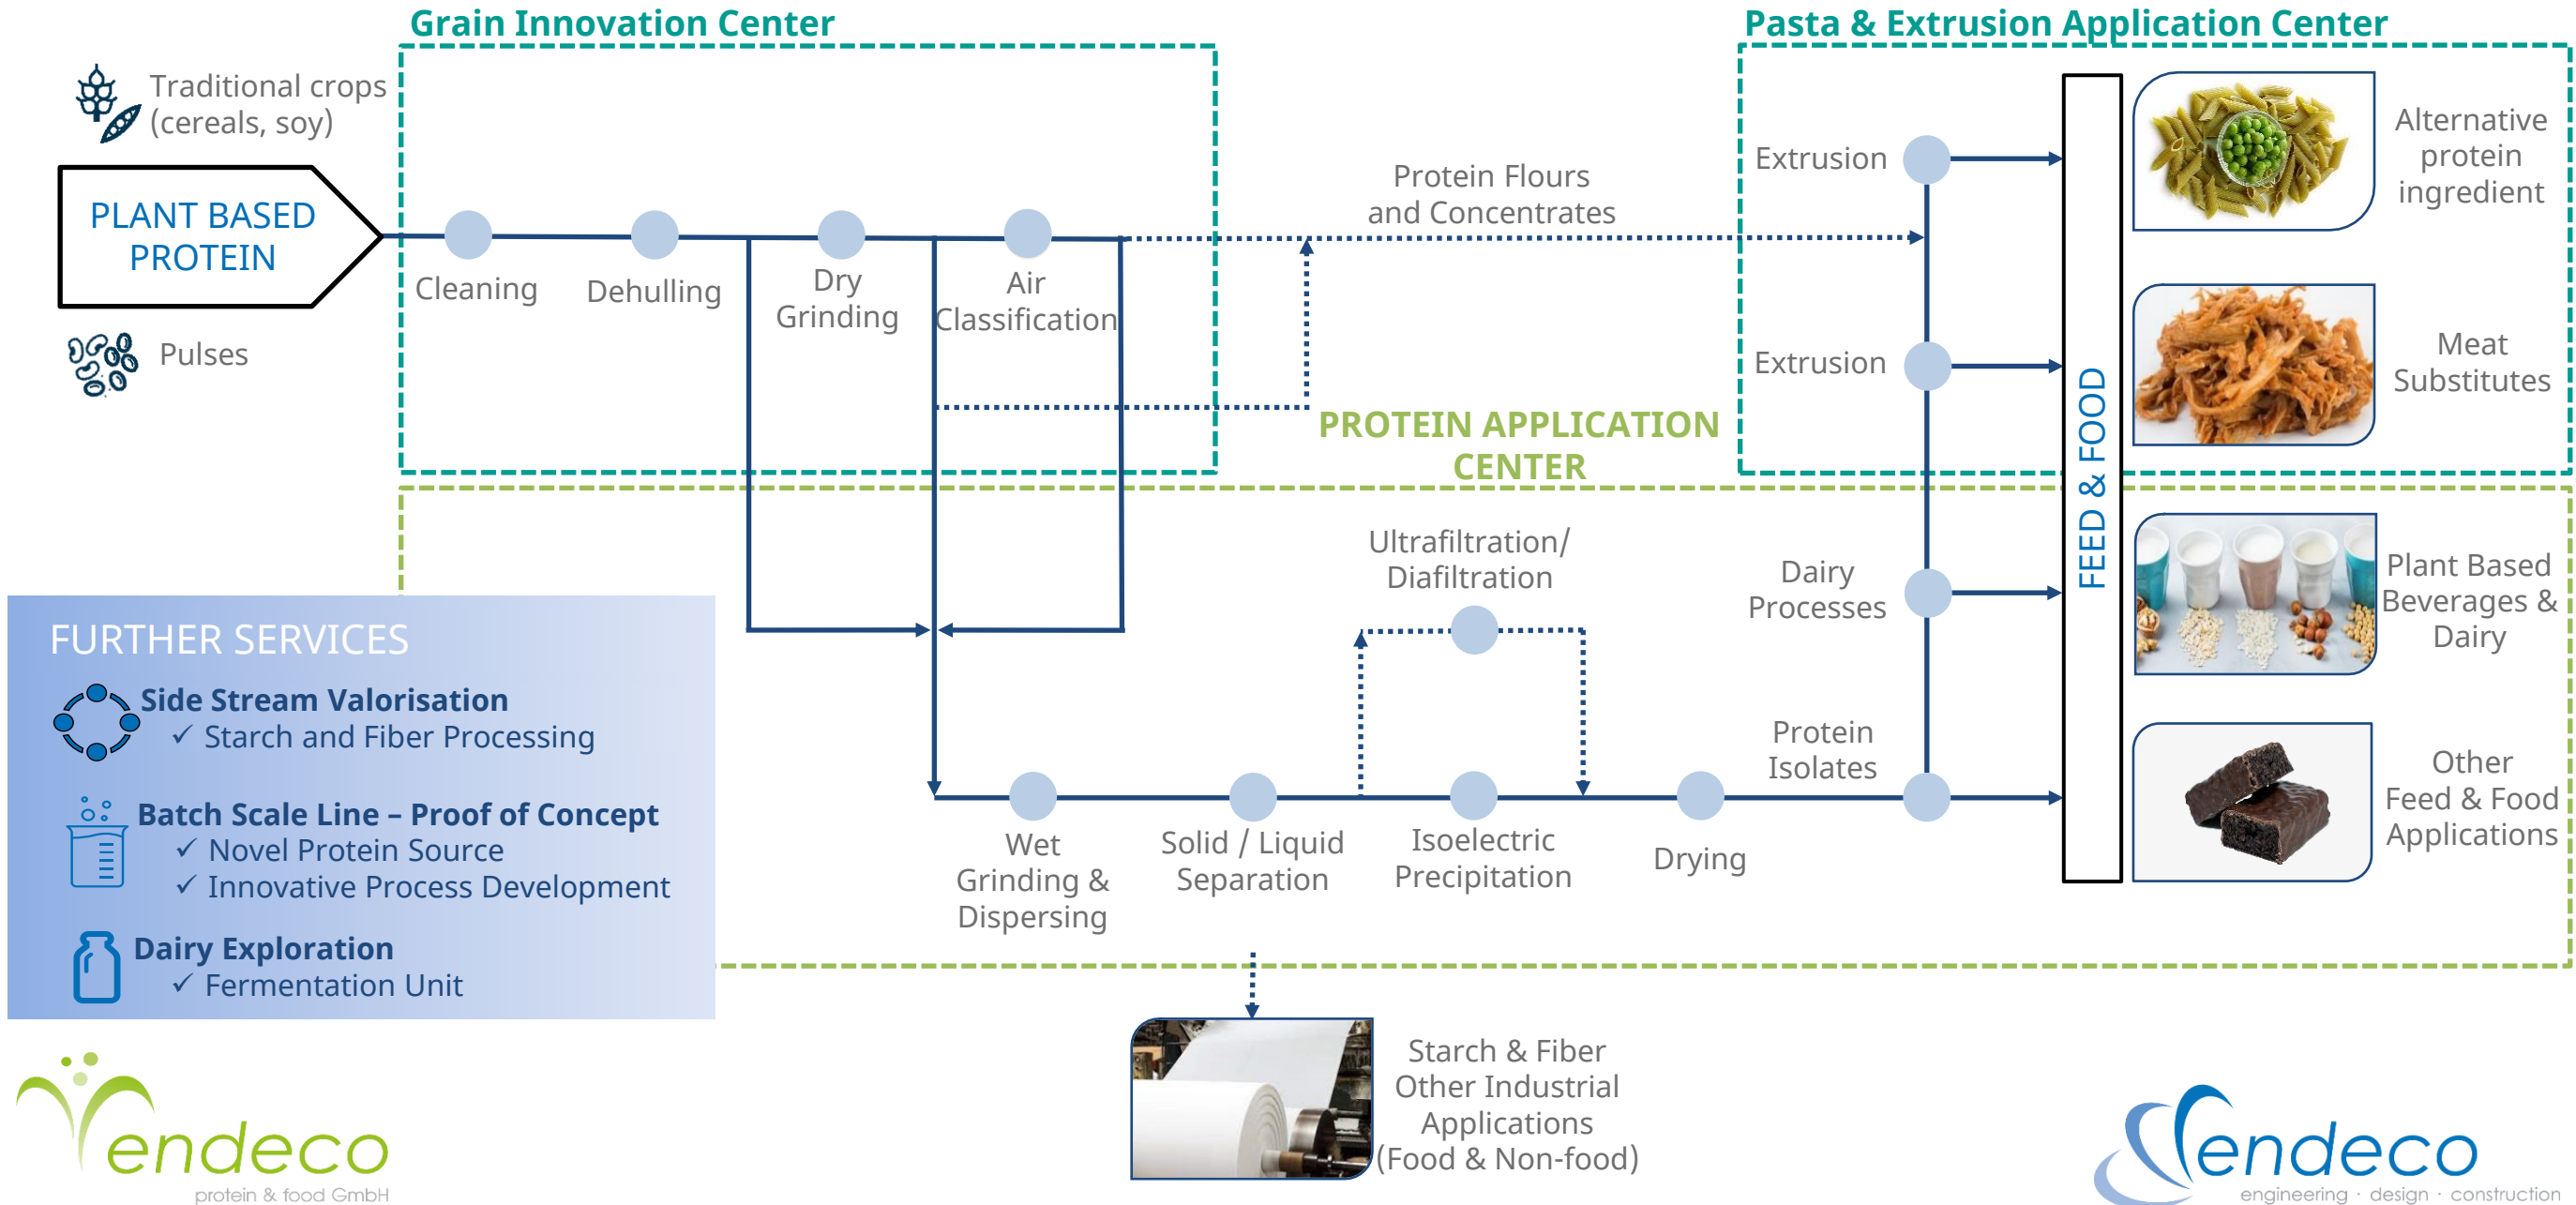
Grain Innovation Center

Pasta & Extrusion Application Center

Traditional crops (cereals, soy)

PLANT BASED PROTEIN

Pulses

Cleaning

Dehulling

Dry Grinding

Air Classification

Protein Flours and Concentrates

Extrusion

Extrusion

Alternative protein ingredient

Meat Substitutes

FEED & FOOD

PROTEIN APPLICATION CENTER

Ultrafiltration/ Diafiltration

Dairy Processes

Plant Based Beverages & Dairy

Protein Isolates

Other Feed & Food Applications

Wet Grinding & Dispersing

Solid / Liquid Separation

Isoelectric Precipitation

Drying

FURTHER SERVICES

Side Stream Valorisation
✓ Starch and Fiber Processing

Batch Scale Line – Proof of Concept
✓ Novel Protein Source
✓ Innovative Process Development

Dairy Exploration
✓ Fermentation Unit

Starch & Fiber Other Industrial Applications (Food & Non-food)

endeco
protein & food GmbH

endeco
engineering · design · construction